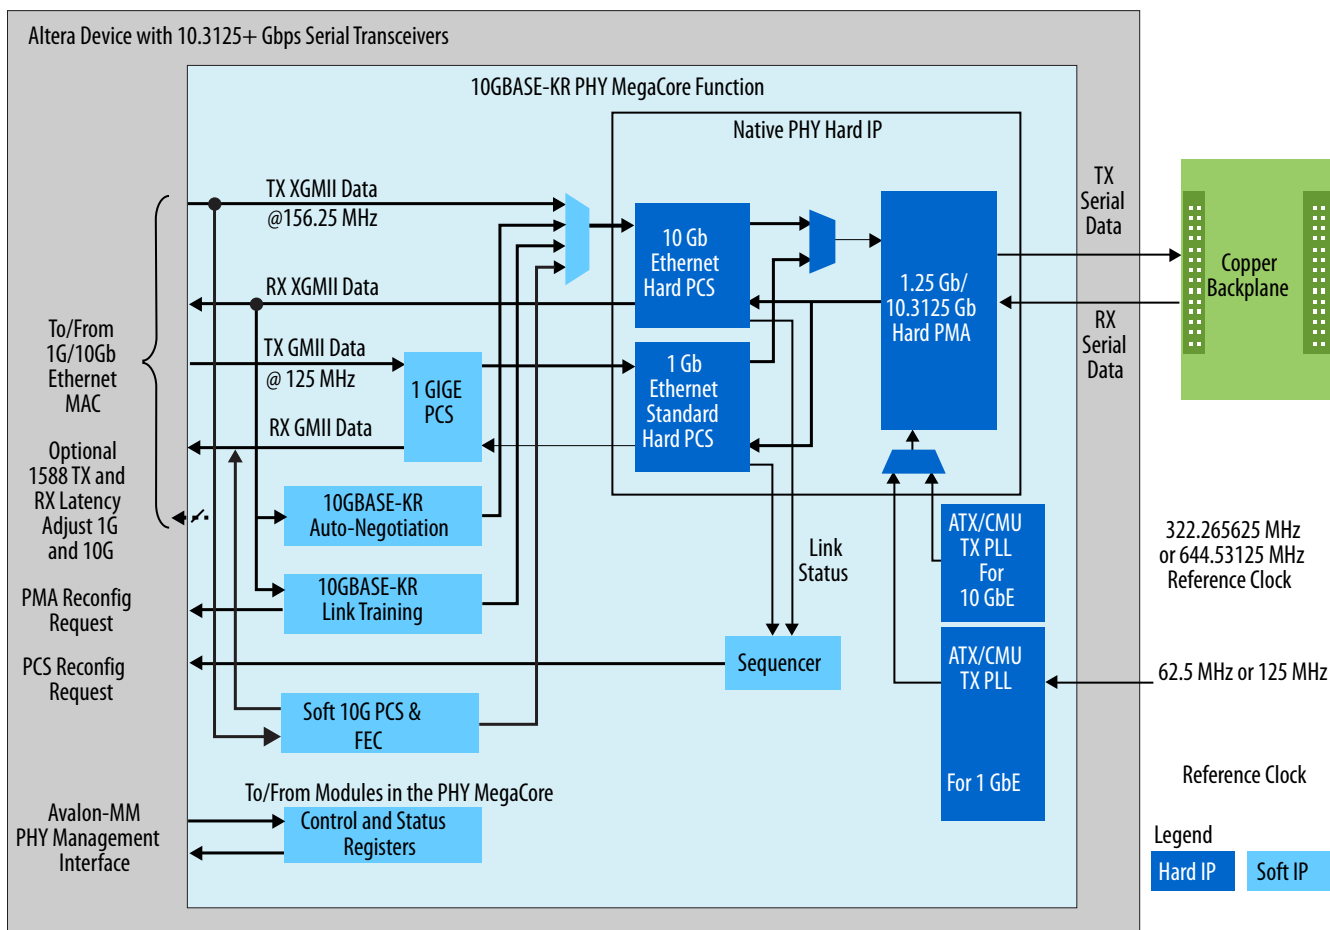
Altera Device with 10.3125+ Gbps Serial Transceivers

10GBASE-KR PHY MegaCore Function

Native PHY Hard IP

TX XGMII Data @156.25 MHz

RX XGMII Data

TX GMII Data @ 125 MHz

RX GMII Data

To/From 1G/10Gb Ethernet MAC

Optional 1588 TX and RX Latency Adjust 1G and 10G

PMA Reconfig Request

PCS Reconfig Request

Avalon-MM PHY Management Interface

10 Gb Ethernet Hard PCS

1 Gb Ethernet Standard Hard PCS

1 GIGE PCS

1.25 Gb/ 10.3125 Gb Hard PMA

TX Serial Data

RX Serial Data

Copper Backplane

10GBASE-KR Auto-Negotiation

10GBASE-KR Link Training

Link Status

Sequencer

Soft 10G PCS & FEC

ATX/CMU TX PLL For 10 GbE

ATX/CMU TX PLL For 1 GbE

322.265625 MHz or 644.53125 MHz Reference Clock

62.5 MHz or 125 MHz

Reference Clock

To/From Modules in the PHY MegaCore

Control and Status Registers

Legend

Hard IP

Soft IP